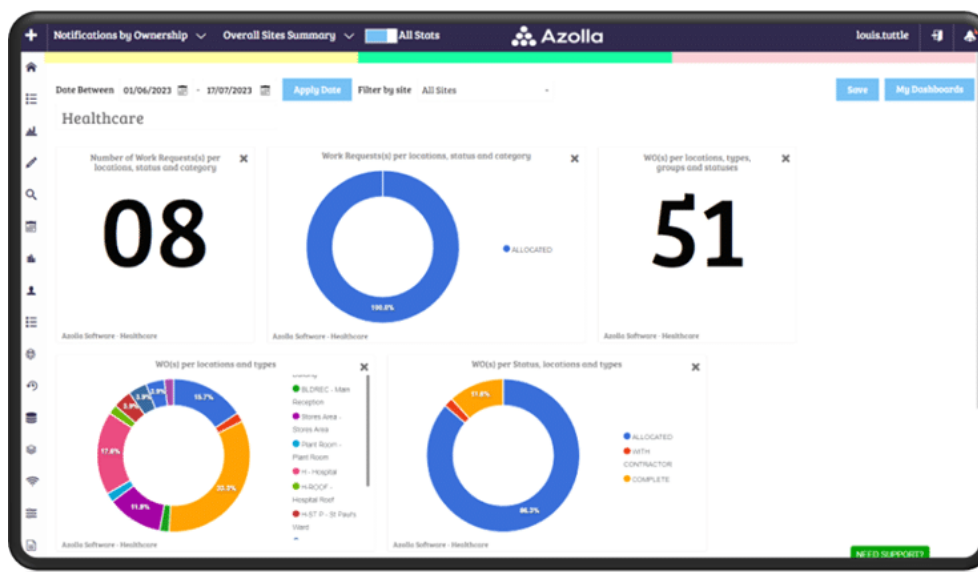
+ Notifications by Ownership Overall Sites Summary All Stats Azolla louis.tuttle

Date Between 01/06/2023 - 17/07/2023 Apply Date Filter by site All Sites Save My Dashboards

Healthcare

Number of Work Requests(s) per locations, status and category
08
Azolla Software - Healthcare

Work Requests(s) per locations, status and category
ALLOCATED
100.0%
Azolla Software - Healthcare

WO(s) per locations, types, groups and statuses
51
Azolla Software - Healthcare

WO(s) per locations and types
15.7%
20.7%
11.8%
17.6%
5.9%
3.9%
3.9%
3.9%
BLDREC - Main Reception
Stores Area - Stores Area
Plant Room - Plant Room
H - Hospital
H-ROOF - Hospital Roof
H-ST P - St Paul's Ward
Azolla Software - Healthcare

WO(s) per Status, locations and types
11.8%
86.3%
ALLOCATED
WITH CONTRACTOR
COMPLETE
Azolla Software - Healthcare

NEED SUPPORT?